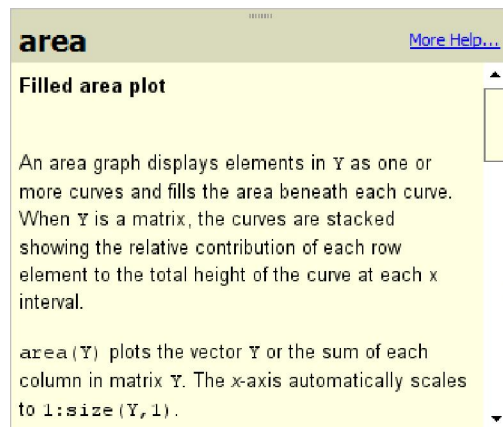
area

More Help...

Filled area plot

An area graph displays elements in Y as one or more curves and fills the area beneath each curve. When Y is a matrix, the curves are stacked showing the relative contribution of each row element to the total height of the curve at each x interval.

area(Y) plots the vector Y or the sum of each column in matrix Y. The x-axis automatically scales to 1:size(Y,1).